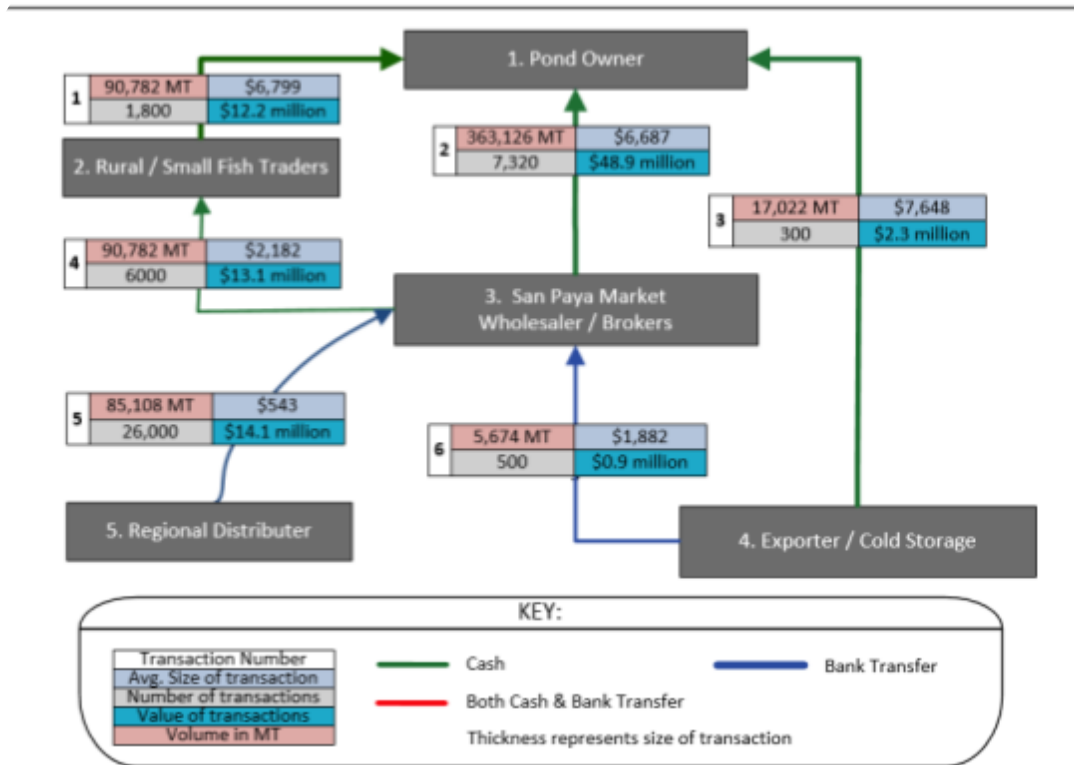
1. Pond Owner

| 1 | 90,782 MT | $6,799 |
|---|---|---|
| | 1,800 | $12.2 million |

2. Rural / Small Fish Traders

| 2 | 363,126 MT | $6,687 |
|---|---|---|
| | 7,320 | $48.9 million |

| 3 | 17,022 MT | $7,648 |
|---|---|---|
| | 300 | $2.3 million |

| 4 | 90,782 MT | $2,182 |
|---|---|---|
| | 6000 | $13.1 million |

3. San Paya Market Wholesaler / Brokers

| 5 | 85,108 MT | $543 |
|---|---|---|
| | 26,000 | $14.1 million |

| 6 | 5,674 MT | $1,882 |
|---|---|---|
| | 500 | $0.9 million |

5. Regional Distributer

4. Exporter / Cold Storage

KEY:

Transaction Number
Avg. Size of transaction
Number of transactions
Value of transactions
Volume in MT

Cash

Bank Transfer

Both Cash & Bank Transfer

Thickness represents size of transaction